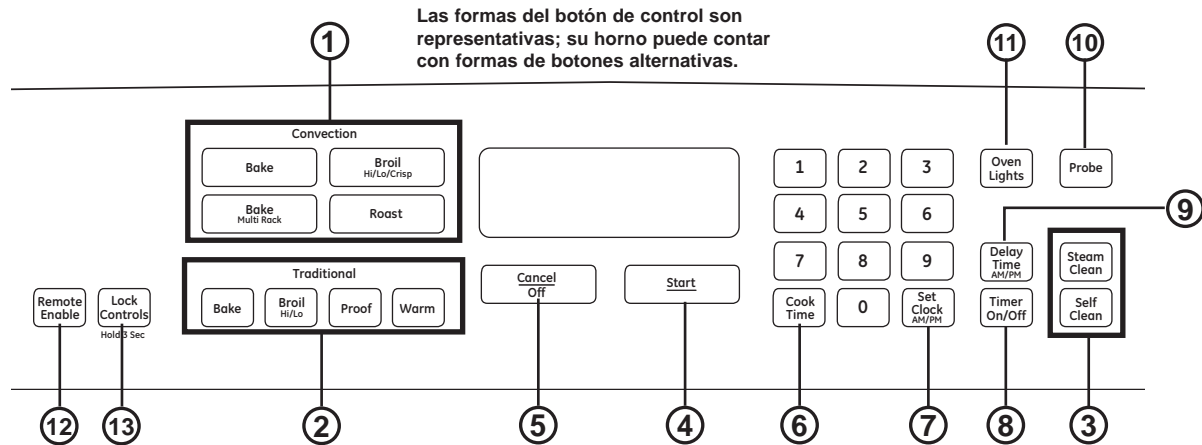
Las formas del botón de control son representativas; su horno puede contar con formas de botones alternativas.

1

11

10

Convection

Bake

Broil
Hi/Lo/Crisp

Bake
Multi Rack

Roast

1 2 3
4 5 6
7 8 9

Oven Lights

Probe

9

Delay Time
AM/PM

Steam Clean

Self Clean

Traditional

Bake

Broil
Hi/Lo

Proof

Warm

Cancel
Off

Start

Cook Time

0

Set Clock
AM/PM

Timer On/Off

Remote Enable

Lock Controls
Hold 3 Sec

12 13 2 5 4 6 7 8 3